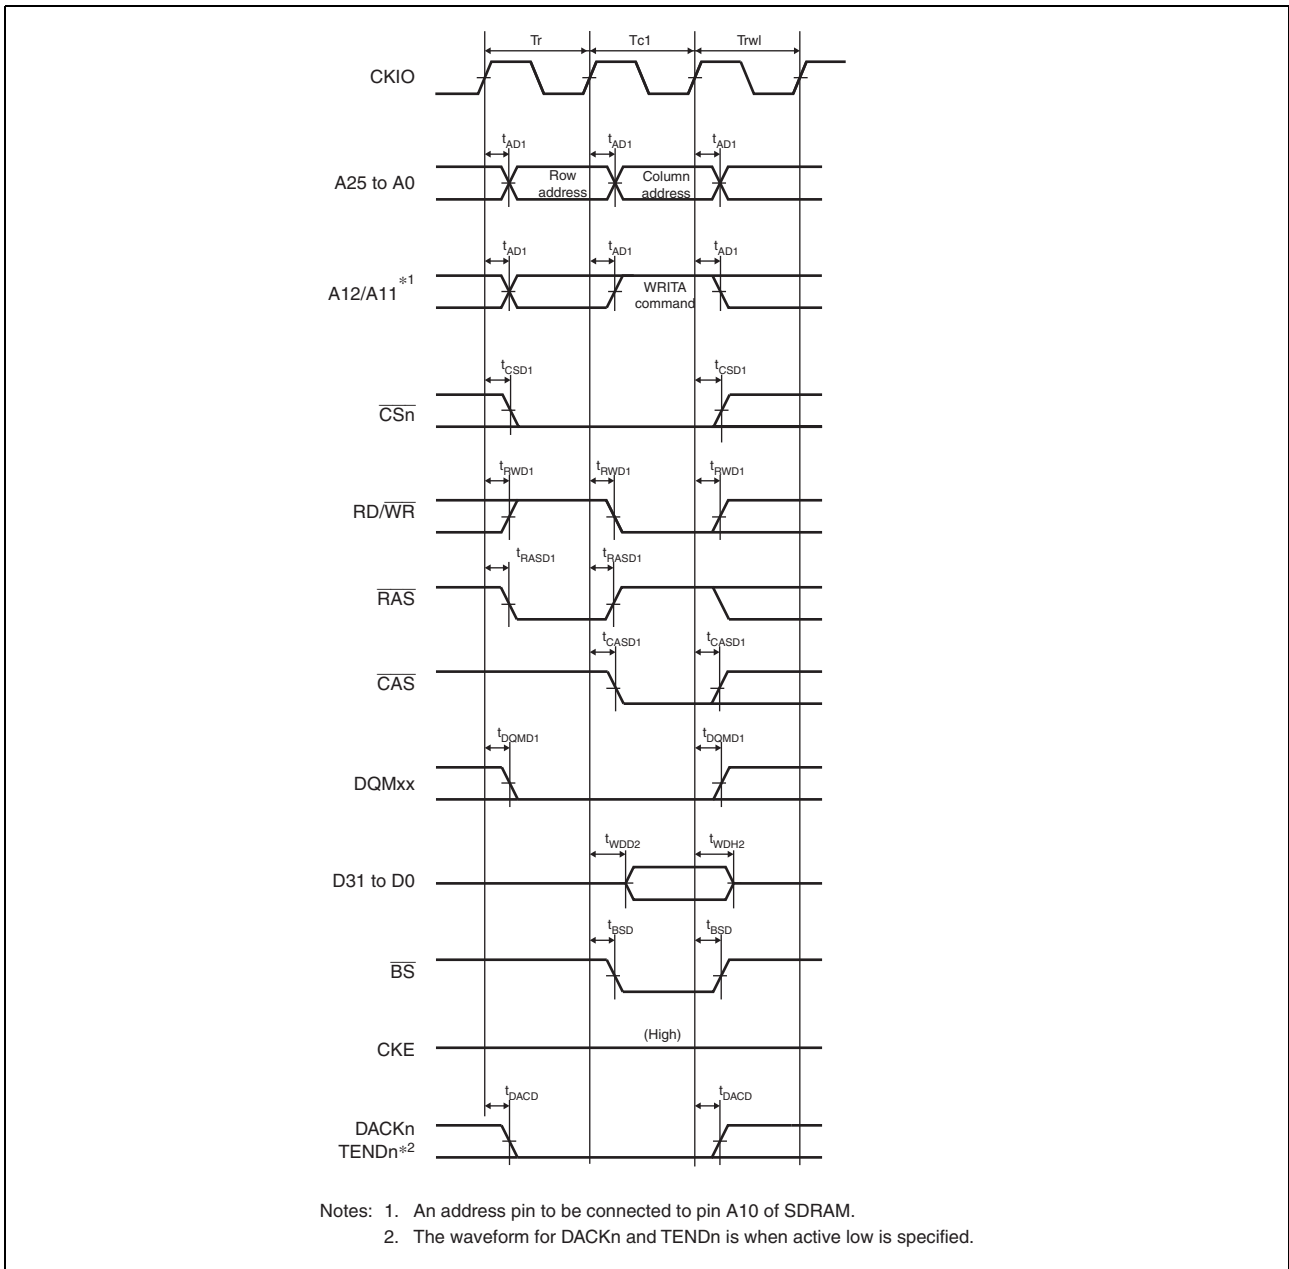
Tr
Tc1
Trwl

CKIO

$t_{AD1}$ $t_{AD1}$ $t_{AD1}$

A25 to A0
Row address
Column address

$t_{AD1}$ $t_{AD1}$ $t_{AD1}$

A12/A11$^{*1}$
WRITA command

$t_{CSD1}$ $t_{CSD1}$

$\overline{CSn}$

$t_{RWD1}$ $t_{RWD1}$ $t_{RWD1}$

RD/$\overline{WR}$

$t_{RASD1}$ $t_{RASD1}$

$\overline{RAS}$

$t_{CASD1}$ $t_{CASD1}$

$\overline{CAS}$

$t_{DQMD1}$ $t_{DQMD1}$

DQMxx

$t_{WDD2}$ $t_{WDH2}$

D31 to D0

$t_{BSD}$ $t_{BSD}$

$\overline{BS}$

(High)

CKE

$t_{DACD}$ $t_{DACD}$

DACKn
TENDn$^{*2}$

Notes: 1. An address pin to be connected to pin A10 of SDRAM.
2. The waveform for DACKn and TENDn is when active low is specified.